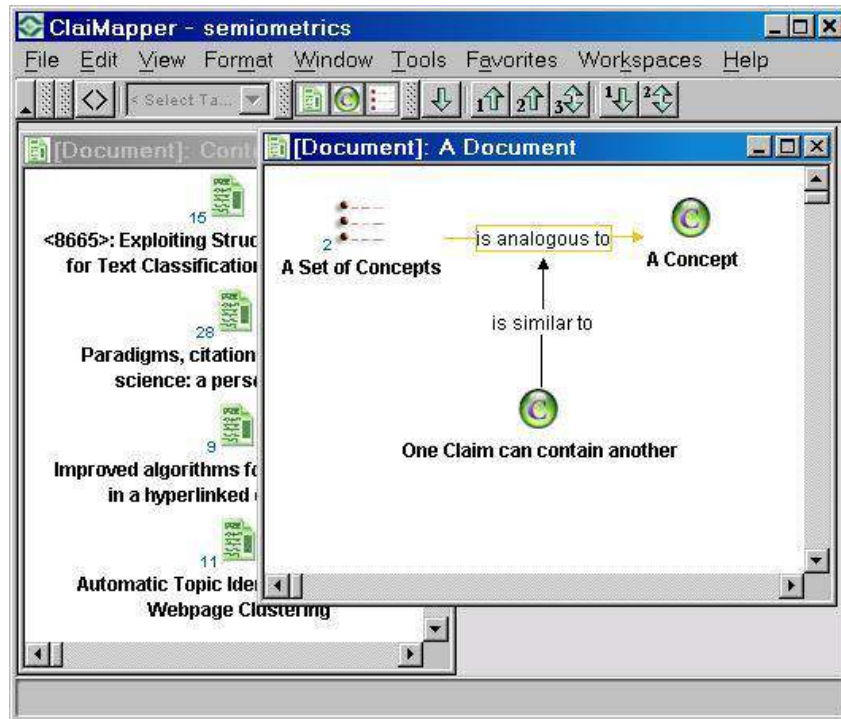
ClaiMapper - semiometrics

File Edit View Format Window Tools Favorites Workspaces Help

< Select Ta...

1 2 3 1 2

[Document]: Cont

15
<8665>: Exploiting Struc
for Text Classification

28
Paradigms, citation
science: a perso

9
Improved algorithms fo
in a hyperlinked

11
Automatic Topic Ide
Webpage Clustering

[Document]: A Document

2
A Set of Concepts

is analogous to

A Concept

is similar to

One Claim can contain another